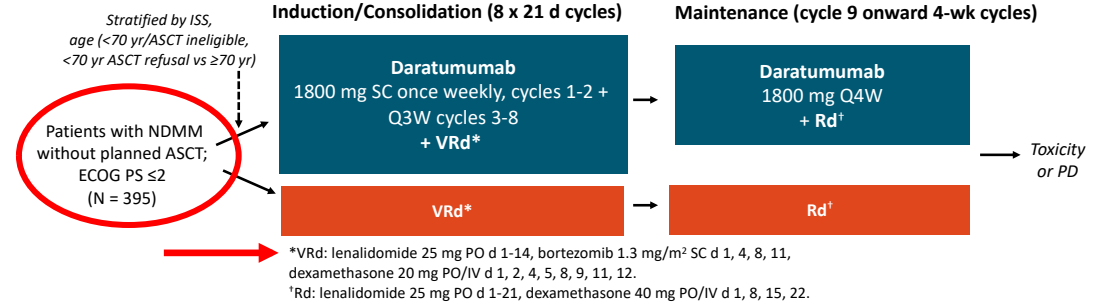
Stratified by ISS, age (<70 yr/ASCT ineligible, <70 yr ASCT refusal vs ≥70 yr)

Induction/Consolidation (8 x 21 d cycles)

Maintenance (cycle 9 onward 4-wk cycles)

Patients with NDMM without planned ASCT; ECOG PS ≤2 (N = 395)

Daratumumab
1800 mg SC once weekly, cycles 1-2 + Q3W cycles 3-8
+ VRd*

Daratumumab
1800 mg Q4W
+ Rd†

Toxicity or PD

VRd*

Rd†

*VRd: lenalidomide 25 mg PO d 1-14, bortezomib 1.3 mg/m$^2$ SC d 1, 4, 8, 11, dexamethasone 20 mg PO/IV d 1, 2, 4, 5, 8, 9, 11, 12.
†Rd: lenalidomide 25 mg PO d 1-21, dexamethasone 40 mg PO/IV d 1, 8, 15, 22.